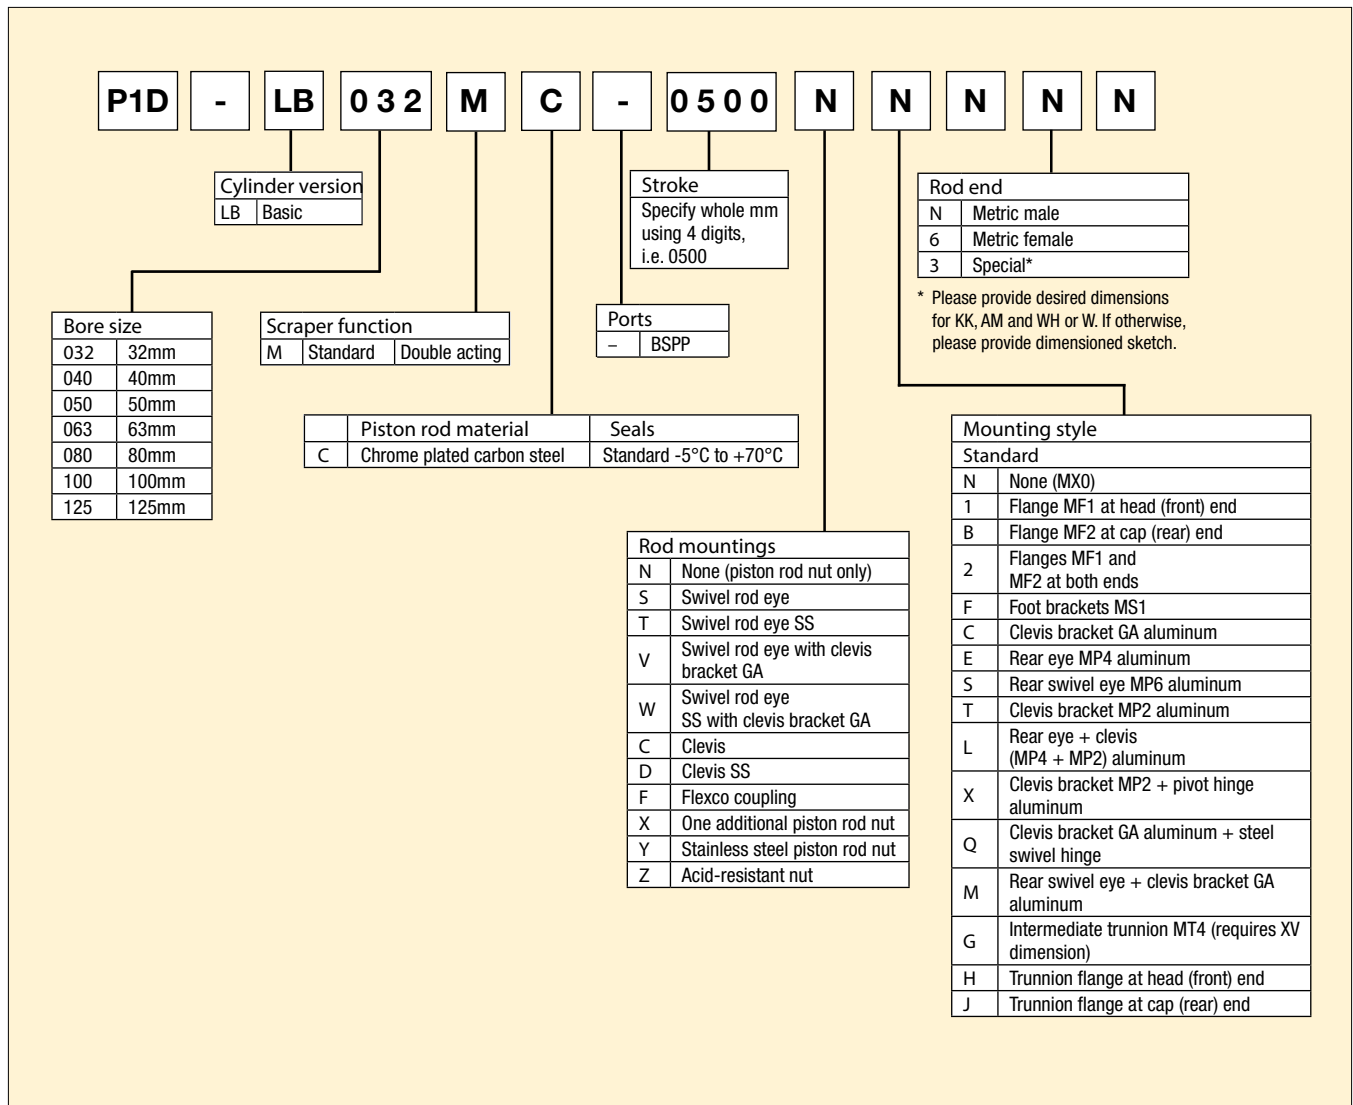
P1D - LB 0 3 2 M C - 0 5 0 0 N N N N N

| Cylinder version | |
|---|---|
| LB | Basic |

| Bore size | |
|---|---|
| 032 | 32mm |
| 040 | 40mm |
| 050 | 50mm |
| 063 | 63mm |
| 080 | 80mm |
| 100 | 100mm |
| 125 | 125mm |

| Scraper function | | |
|---|---|---|
| M | Standard | Double acting |

| | Piston rod material | Seals |
|---|---|---|
| C | Chrome plated carbon steel | Standard -5°C to +70°C |

Stroke
Specify whole mm using 4 digits, i.e. 0500

| Ports | |
|---|---|
| – | BSPP |

| Rod end | |
|---|---|
| N | Metric male |
| 6 | Metric female |
| 3 | Special* |

* Please provide desired dimensions for KK, AM and WH or W. If otherwise, please provide dimensioned sketch.

| Rod mountings | |
|---|---|
| N | None (piston rod nut only) |
| S | Swivel rod eye |
| T | Swivel rod eye SS |
| V | Swivel rod eye with clevis bracket GA |
| W | Swivel rod eye SS with clevis bracket GA |
| C | Clevis |
| D | Clevis SS |
| F | Flexco coupling |
| X | One additional piston rod nut |
| Y | Stainless steel piston rod nut |
| Z | Acid-resistant nut |

| Mounting style | |
|---|---|
| Standard | |
| N | None (MX0) |
| 1 | Flange MF1 at head (front) end |
| B | Flange MF2 at cap (rear) end |
| 2 | Flanges MF1 and MF2 at both ends |
| F | Foot brackets MS1 |
| C | Clevis bracket GA aluminum |
| E | Rear eye MP4 aluminum |
| S | Rear swivel eye MP6 aluminum |
| T | Clevis bracket MP2 aluminum |
| L | Rear eye + clevis (MP4 + MP2) aluminum |
| X | Clevis bracket MP2 + pivot hinge aluminum |
| Q | Clevis bracket GA aluminum + steel swivel hinge |
| M | Rear swivel eye + clevis bracket GA aluminum |
| G | Intermediate trunnion MT4 (requires XV dimension) |
| H | Trunnion flange at head (front) end |
| J | Trunnion flange at cap (rear) end |